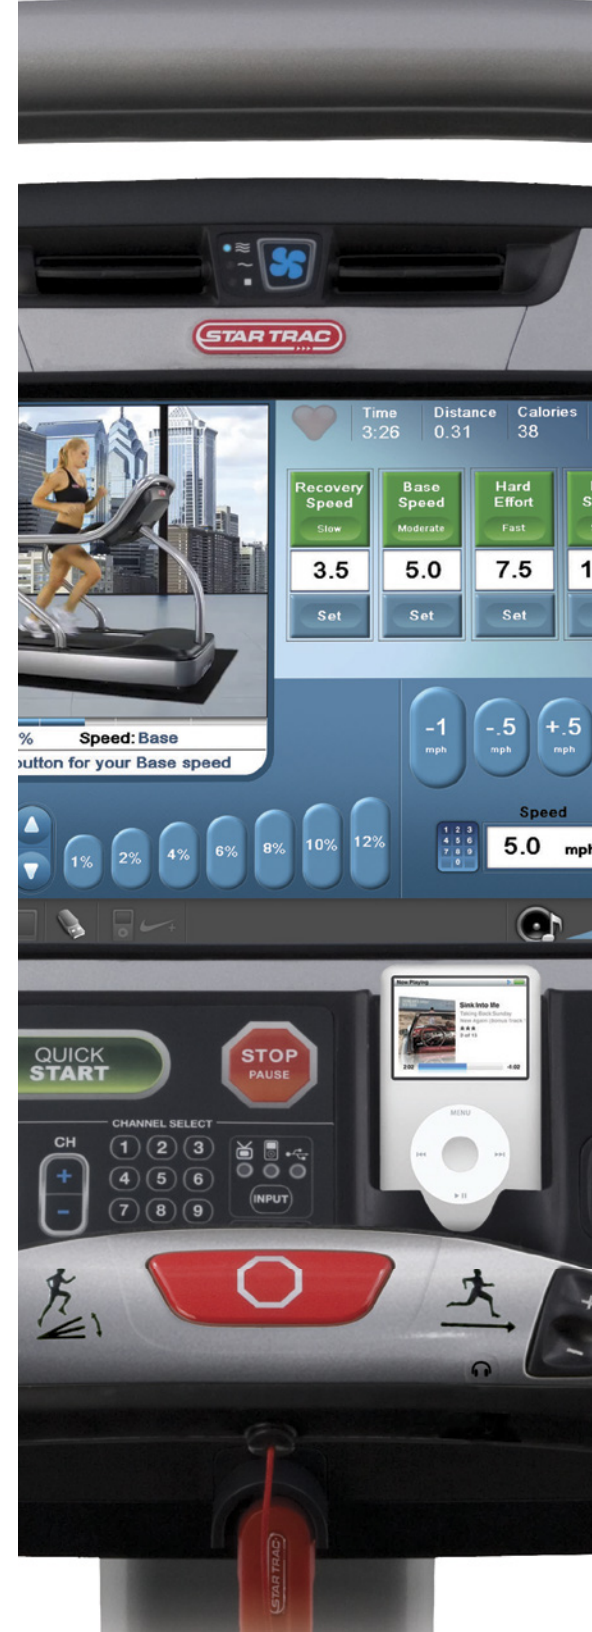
STAR TRAC

Time
3:26

Distance
0.31

Calories
38

Recovery Speed
Slow
3.5
Set

Base Speed
Moderate
5.0
Set

Hard Effort
Fast
7.5
Set

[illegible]
S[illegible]
1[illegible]

% Speed: Base
utton for your Base speed

-1
mph

-.5
mph

+.5
mph

Speed
5.0 mph

1 2 3
4 5 6
7 8 9
0

1%
2%
4%
6%
8%
10%
12%

Now Playing
Sink Into Me
Taking Back Sunday
New Again
8 of 10
2:02
-4:02

MENU

QUICK START

STOP
PAUSE

CHANNEL SELECT

CH
+
-

1 2 3
4 5 6
7 8 9

INPUT

+
-

STAR TRAC